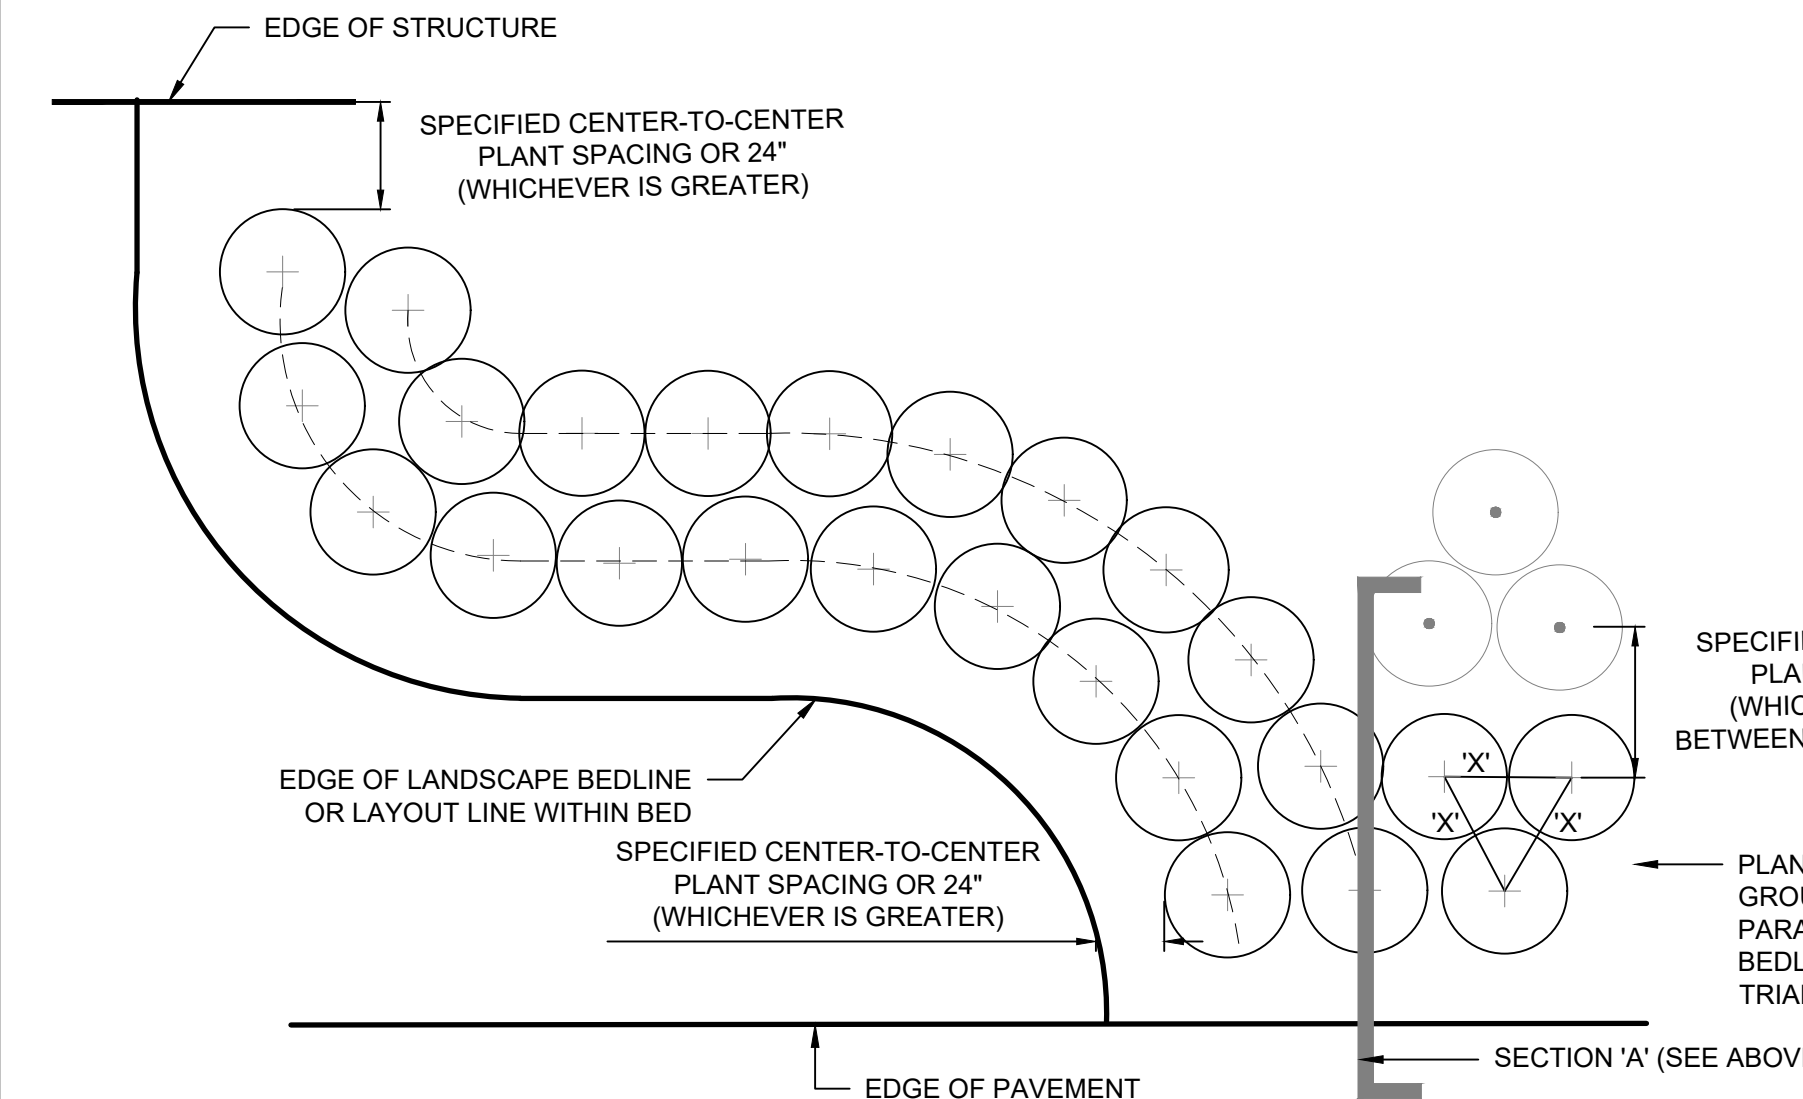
EDGE OF STRUCTURE

SPECIFIED CENTER-TO-CENTER PLANT SPACING OR 24" (WHICHEVER IS GREATER)

SPECIFI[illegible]
PLA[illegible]
(WHIC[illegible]
BETWEEN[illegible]

'X'
'X'
'X'

EDGE OF LANDSCAPE BEDLINE OR LAYOUT LINE WITHIN BED

SPECIFIED CENTER-TO-CENTER PLANT SPACING OR 24" (WHICHEVER IS GREATER)

PLAN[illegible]
GROU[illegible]
PARA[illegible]
BEDL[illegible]
TRIA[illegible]

SECTION 'A' (SEE ABOV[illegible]

EDGE OF PAVEMENT